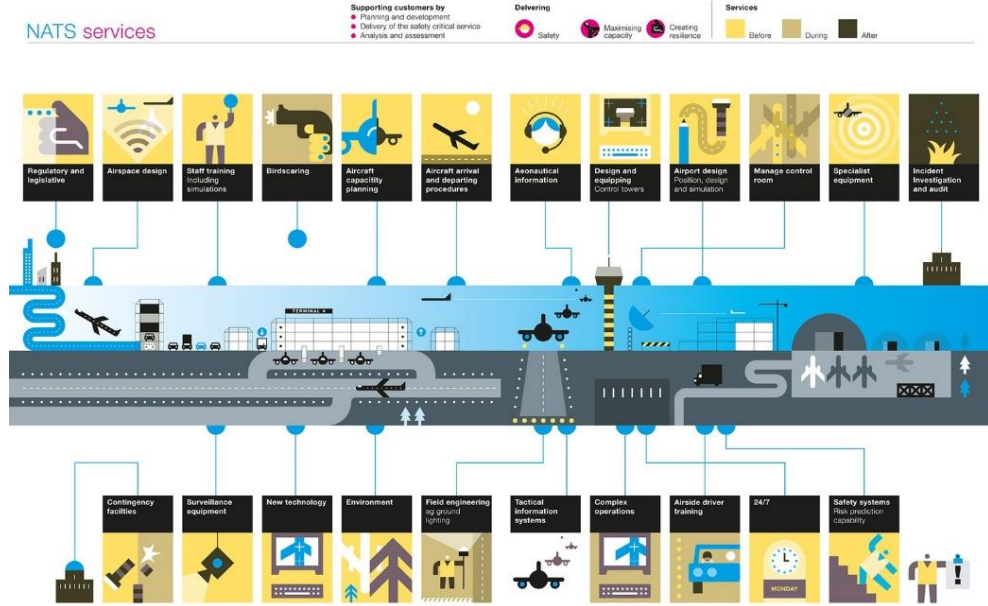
NATS services

Supporting customers by
Planning and development
Delivery of the safety critical service
Analysis and assessment

Delvering
Safety
Maximising capacity
Creating resilience

Services
Before
During
After

Regulatory and legislative

Airspace design

Staff training
Including simulations

Birdscaring

Aircraft capacity planning

Aircraft arrival and departing procedures

Aeonautical information

Design and equipping
Control towers

Airport design
Position, design and simulation

Manage control room

Specialist equipment

Incident investigation and audit

TERMINAL A

Contingency facilities

Surveillance equipment

New technology

Environment

Field engineering
eg ground lighting

Tactical information systems

Complex operations

Airside driver training

24/7

MONDAY

Safety systems
Risk prediction capability